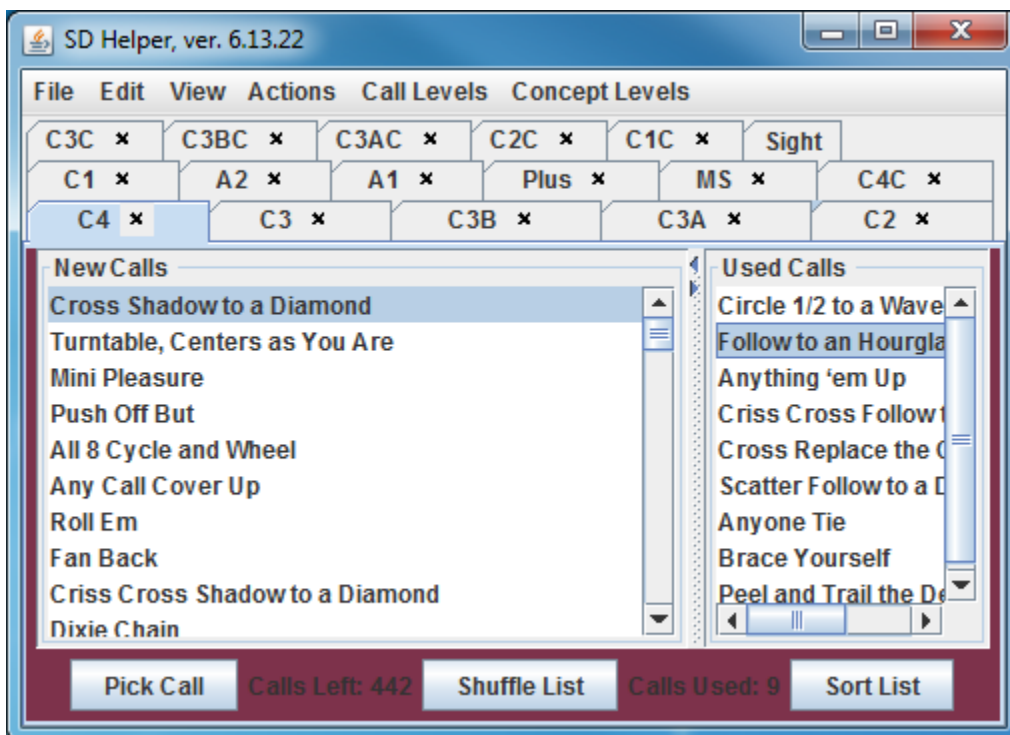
SD Helper, ver. 6.13.22

File Edit View Actions Call Levels Concept Levels

C3C × C3BC × C3AC × C2C × C1C × Sight
C1 × A2 × A1 × Plus × MS × C4C ×
C4 × C3 × C3B × C3A × C2 ×

New Calls
Cross Shadow to a Diamond
Turntable, Centers as You Are
Mini Pleasure
Push Off But
All 8 Cycle and Wheel
Any Call Cover Up
Roll Em
Fan Back
Criss Cross Shadow to a Diamond
Dixie Chain

Used Calls
Circle 1/2 to a Wave
Follow to an Hourgla
Anything 'em Up
Criss Cross Follow t
Cross Replace the (
Scatter Follow to a D
Anyone Tie
Brace Yourself
Peel and Trail the De

Pick Call Calls Left: 442 Shuffle List Calls Used: 9 Sort List